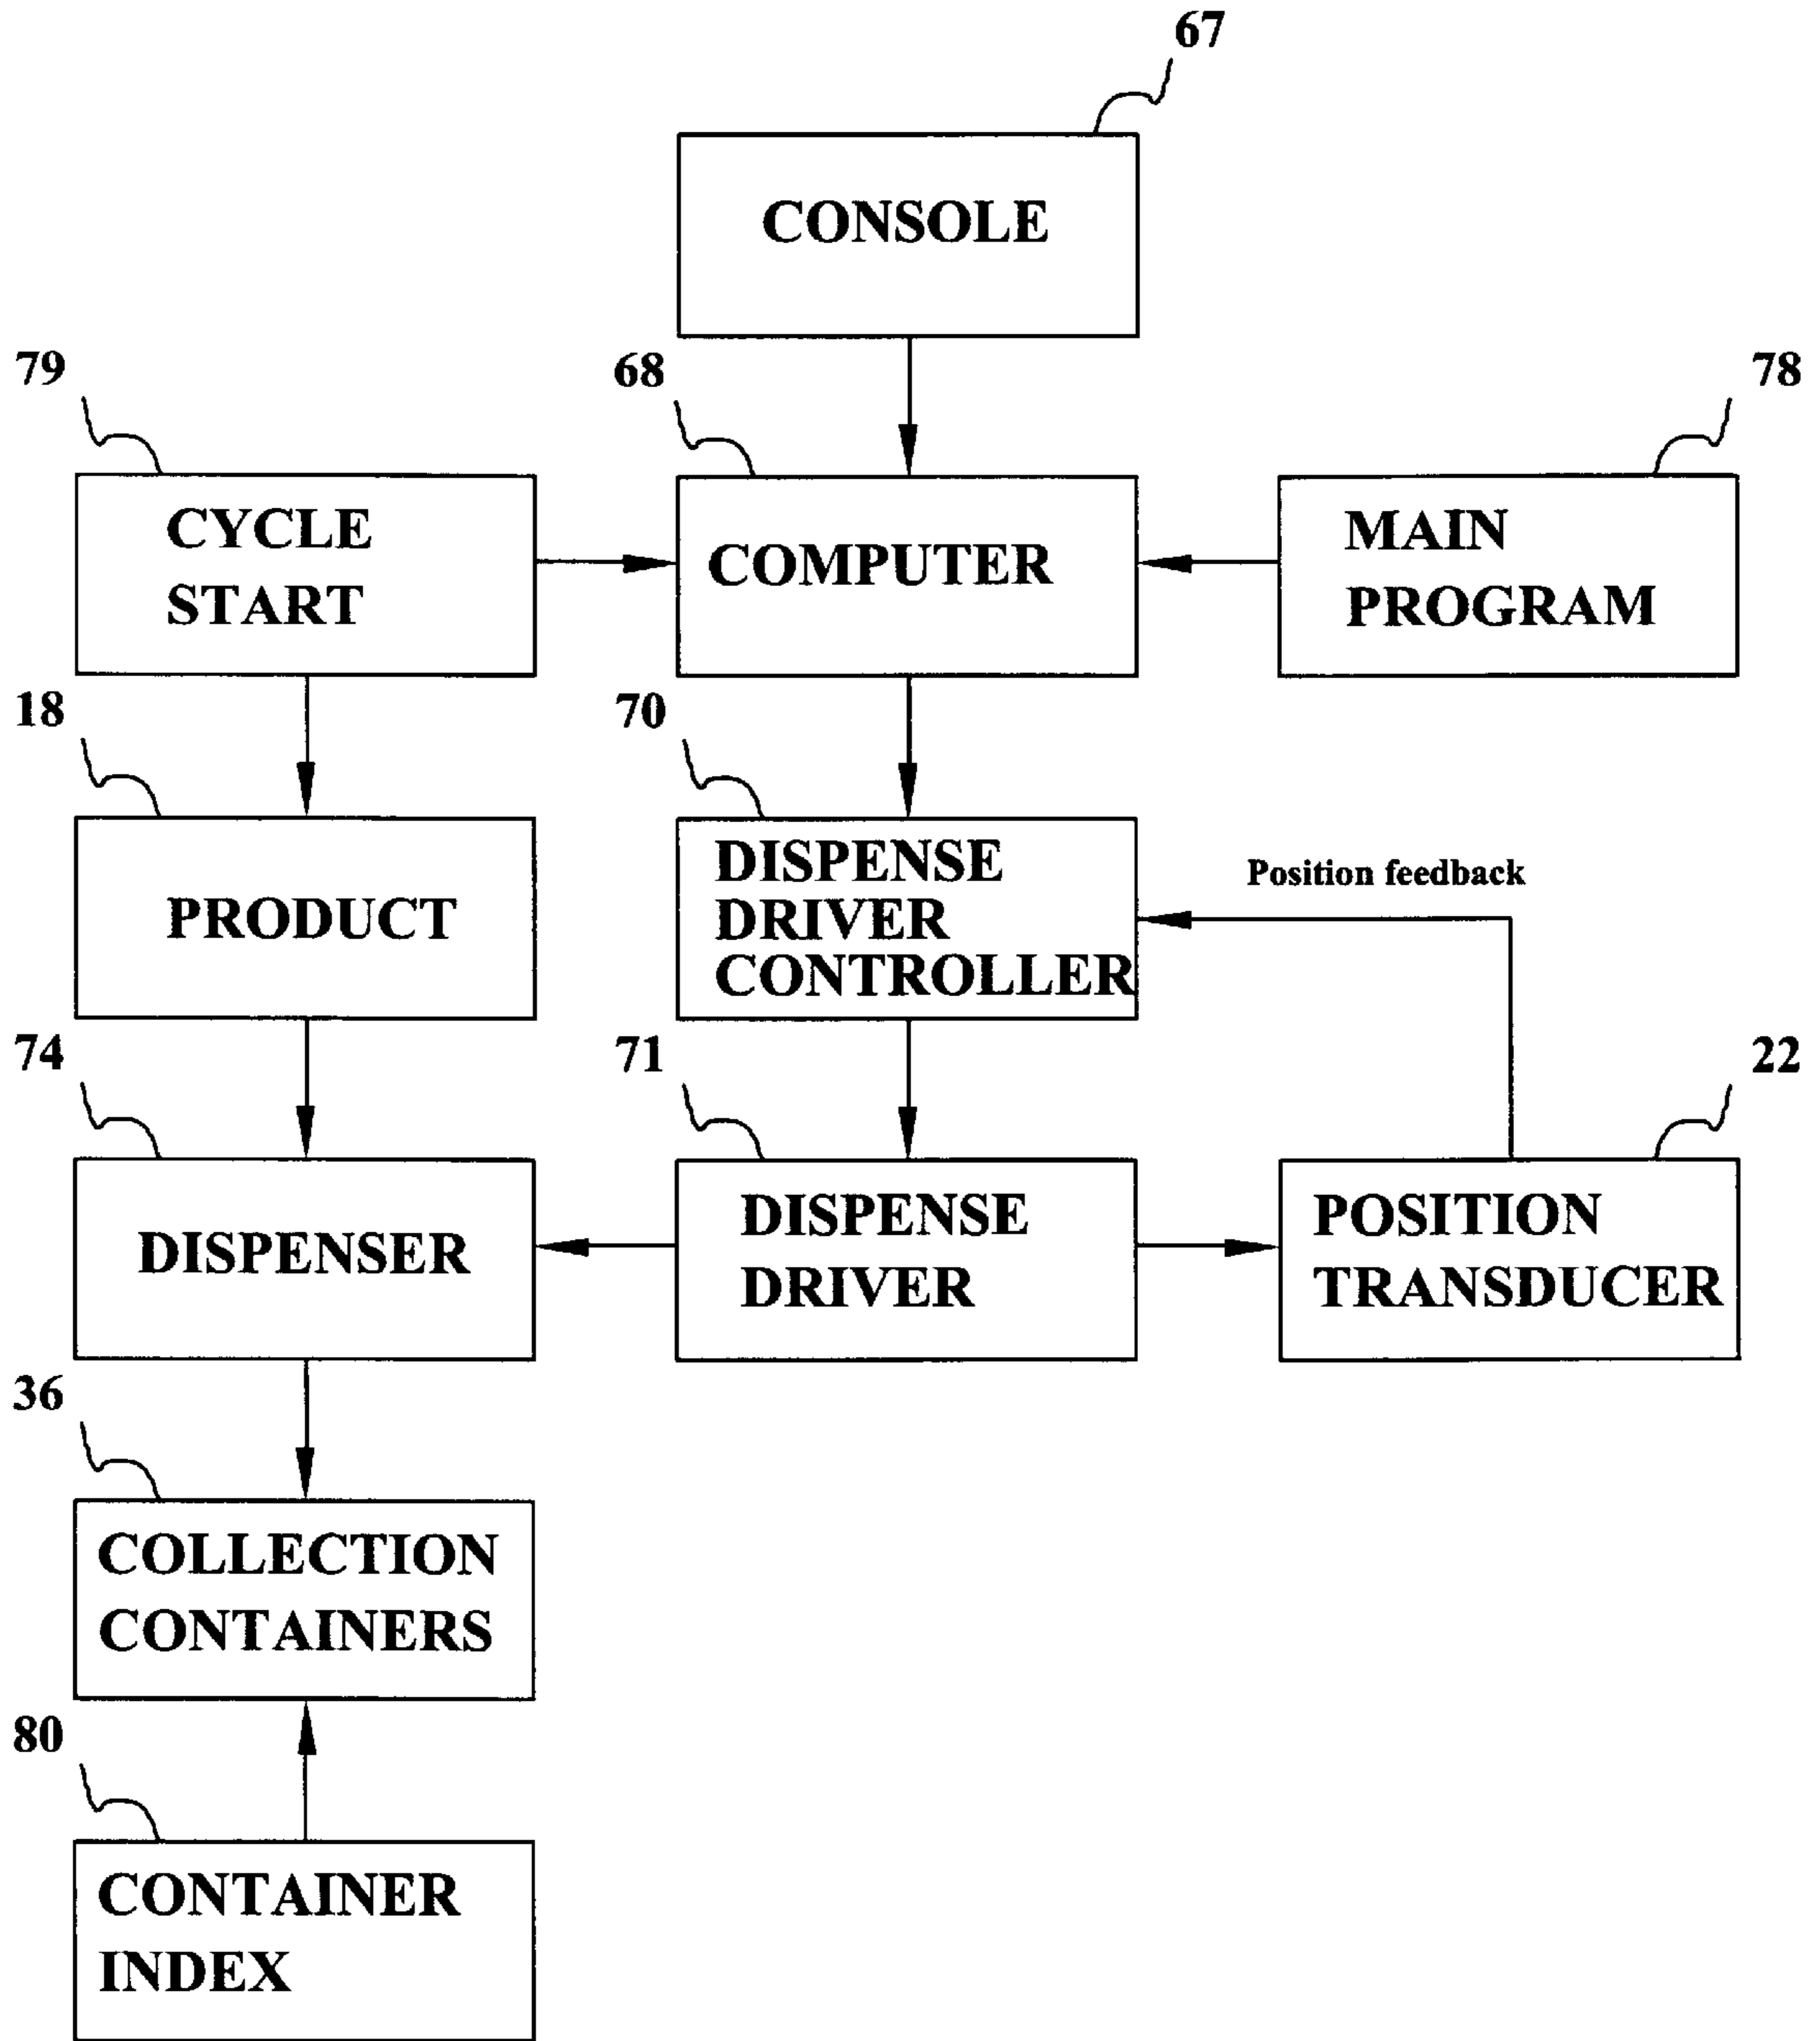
67

CONSOLE

79

68

78

CYCLE START

COMPUTER

MAIN PROGRAM

18

70

PRODUCT

DISPENSE DRIVER CONTROLLER

Position feedback

74

71

22

DISPENSER

DISPENSE DRIVER

POSITION TRANSDUCER

36

COLLECTION CONTAINERS

80

CONTAINER INDEX